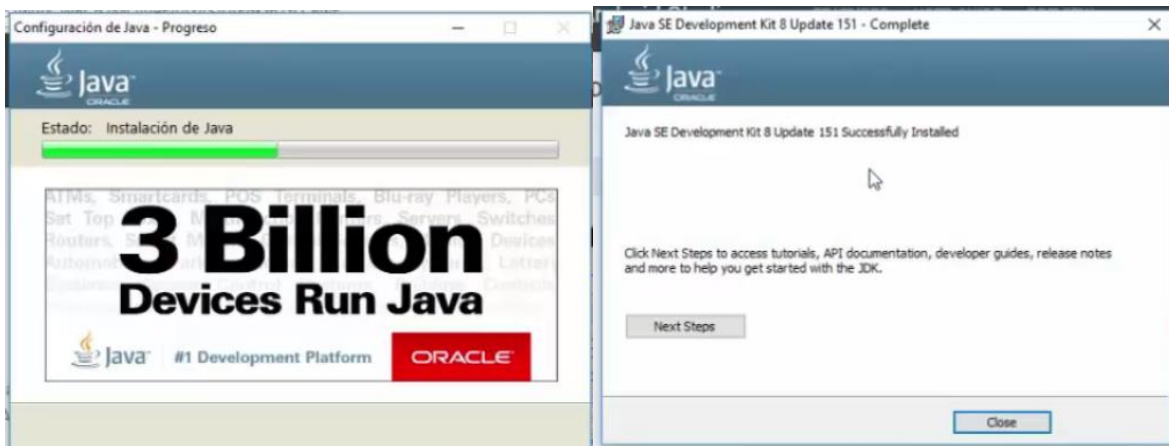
Configuración de Java - Progreso

Java ORACLE

Estado: Instalación de Java

ATMs, Smartcards, POS Terminals, Blu-ray Players, PCs Set Top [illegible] Servers Switches Routers, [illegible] Devices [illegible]

3 Billion
Devices Run Java

Java #1 Development Platform ORACLE

Java SE Development Kit 8 Update 151 - Complete

Java ORACLE

Java SE Development Kit 8 Update 151 Successfully Installed

Click Next Steps to access tutorials, API documentation, developer guides, release notes and more to help you get started with the JDK.

Next Steps

Close